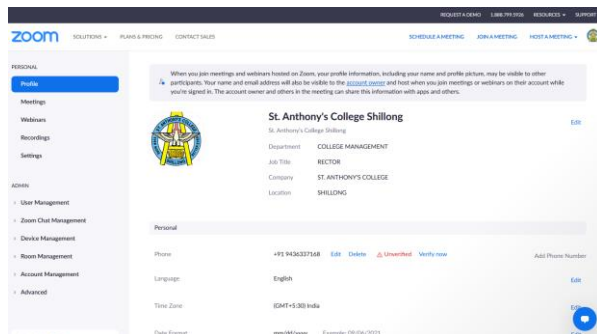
REQUEST A DEMO 1.888.799.5926 RESOURCES SUPPORT

zoom SOLUTIONS PLANS & PRICING CONTACT SALES SCHEDULE A MEETING JOIN A MEETING HOST A MEETING

PERSONAL
Profile
Meetings
Webinars
Recordings
Settings

ADMIN
User Management
Zoom Chat Management
Device Management
Room Management
Account Management
Advanced

When you join meetings and webinars hosted on Zoom, your profile information, including your name and profile picture, may be visible to other participants. Your name and email address will also be visible to the account owner and host when you join meetings or webinars on their account while you're signed in. The account owner and others in the meeting can share this information with apps and others.

St. Anthony's College Shillong
St. Anthony's College Shillong
Edit

| Department | COLLEGE MANAGEMENT |
|---|---|
| Job Title | RECTOR |
| Company | ST. ANTHONY'S COLLEGE |
| Location | SHILLONG |

Personal

Phone +91 9436337168 Edit Delete Unverified Verify now Add Phone Number

Language English Edit

Time Zone (GMT+5:30) India Edit

Date Format mm/dd/yyyy Example: 08/06/2021 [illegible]